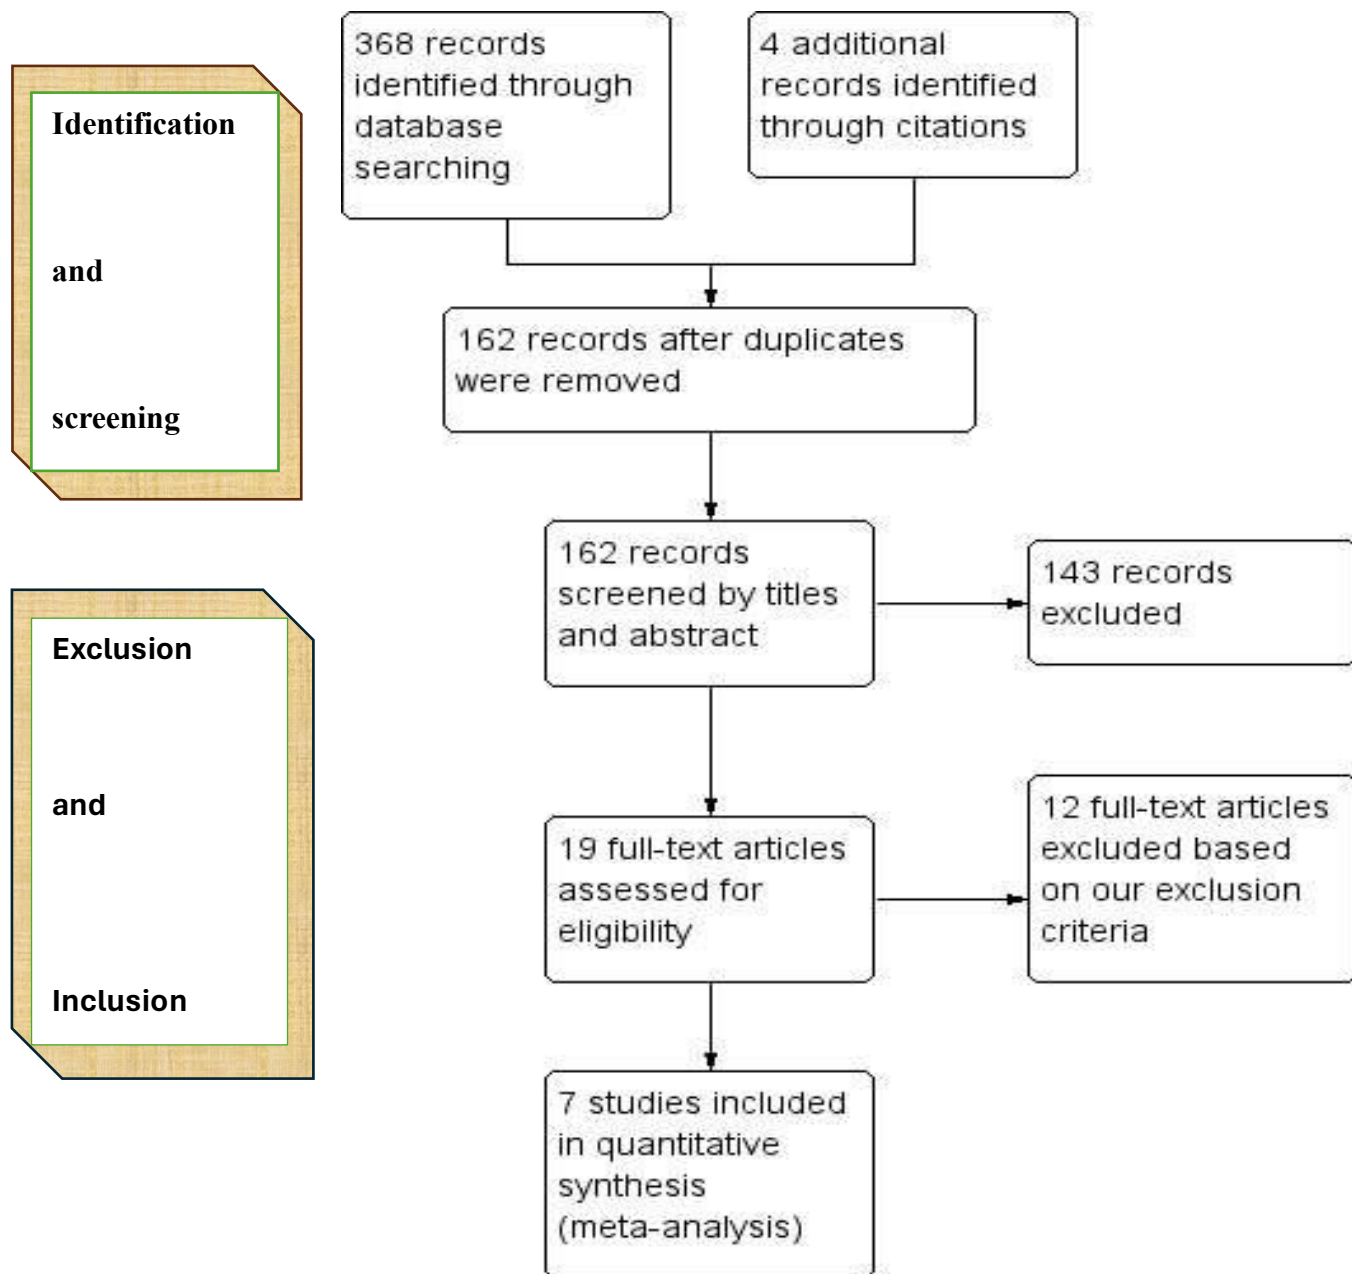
Identification

and

screening

368 records identified through database searching

4 additional records identified through citations

162 records after duplicates were removed

162 records screened by titles and abstract

143 records excluded

Exclusion

and

Inclusion

19 full-text articles assessed for eligibility

12 full-text articles excluded based on our exclusion criteria

7 studies included in quantitative synthesis (meta-analysis)